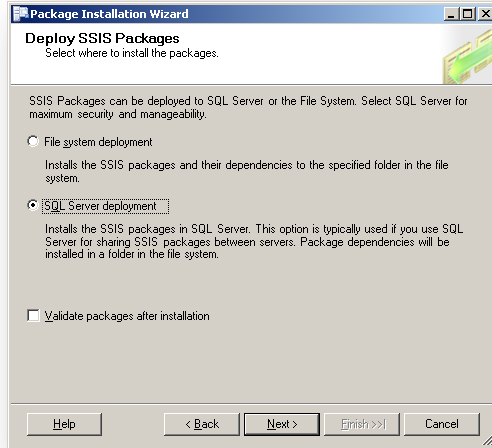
Package Installation Wizard

Deploy SSIS Packages
Select where to install the packages.

SSIS Packages can be deployed to SQL Server or the File System. Select SQL Server for maximum security and manageability.

File system deployment

Installs the SSIS packages and their dependencies to the specified folder in the file system.

SQL Server deployment

Installs the SSIS packages in SQL Server. This option is typically used if you use SQL Server for sharing SSIS packages between servers. Package dependencies will be installed in a folder in the file system.

Validate packages after installation

Help
< Back
Next >
Finish >>|
Cancel